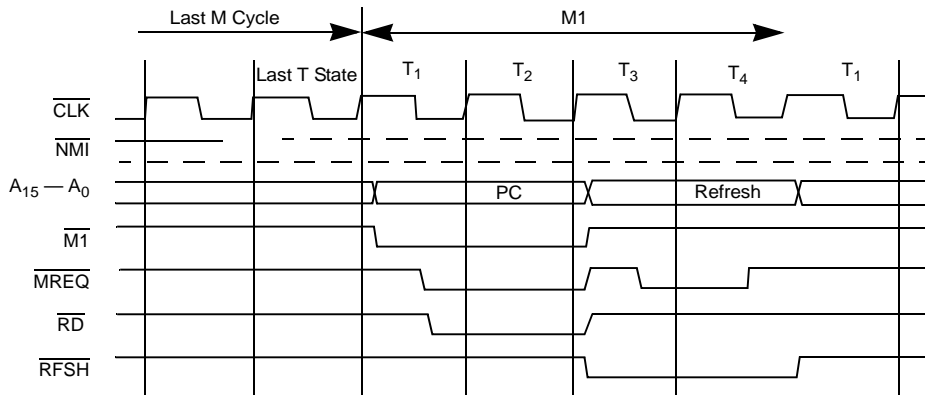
Last M Cycle

M1

Last T State

$T_1$

$T_2$

$T_3$

$T_4$

$T_1$

$\overline{CLK}$

$\overline{NMI}$

$A_{15}$ — $A_0$

PC

Refresh

$\overline{M1}$

$\overline{MREQ}$

$\overline{RD}$

$\overline{RFSH}$